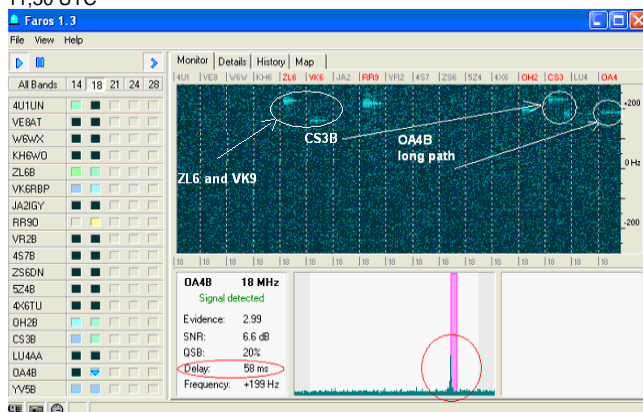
11,30 UTC

Faros 1.3

File View Help

Monitor | Details | History | Map

All Bands | 14 | 18 | 21 | 24 | 28

4U1UN
VE8AT
W6WX
KH6WO
ZL6B
VK6RBP
JA2IGY
RR90
VR2B
4S7B
ZS6DN
5Z4B
4X6TU
OH2B
CS3B
LU4AA
OA4B
YV5B

4U1 | VE8 | W6W | KH6 | ZL6 | VK6 | JA2 | RR9 | VR2 | 4S7 | ZS6 | 5Z4 | 4X6 | OH2 | CS3 | LU4 | OA4

+200
0 Hz
-200

ZL6 and VK9

CS3B

OA4B long path

18 18 18 18 18 18 18 18 18 18 18 18 18 18 18 18 18

OA4B 18 MHz
Signal detected
Evidence: 2.99
SNR: 6.6 dB
QSB: 20%
Delay: 58 ms
Frequency: +199 Hz